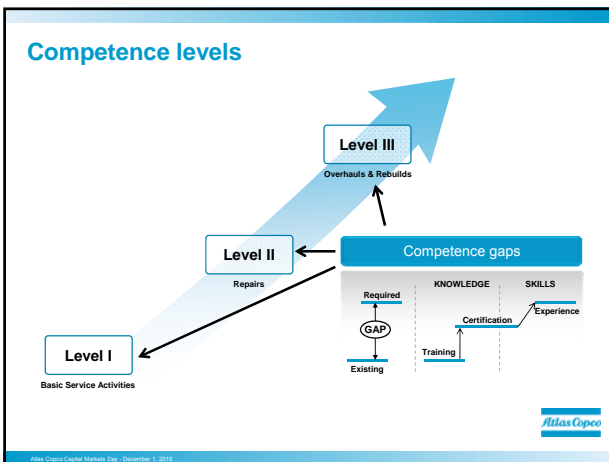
Competence levels

Level III
Overhauls & Rebuilds

Level II
Repairs

Level I
Basic Service Activities

Competence gaps

KNOWLEDGE
SKILLS

Required
GAP
Existing

Training
Certification
Experience

Atlas Copco

Atlas Copco Capital Markets Day - December 1, 2010